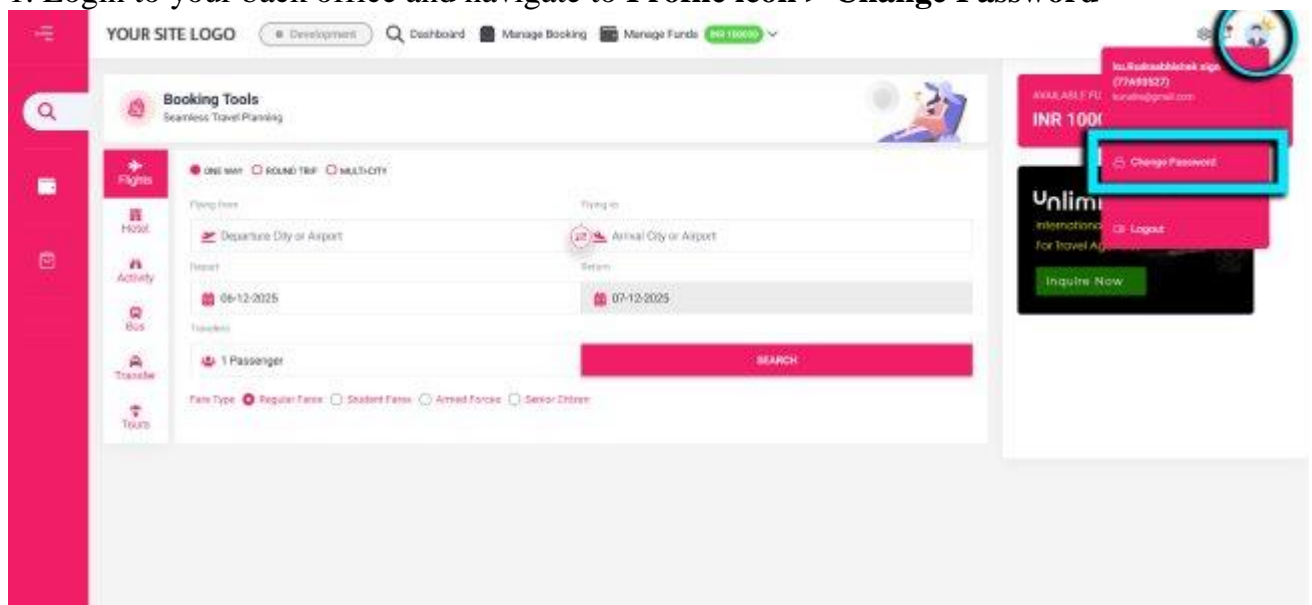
1. Login to your back office and navigate to Profile icon > Change Password

YOUR SITE LOGO  Development  Dashboard  Manage Booking  Manage Funds  INR 100000

Booking Tools
Seamless Travel Planning

Flights
Hotel
Activity
Bus
Transfer
Tours

ONE WAY  ROUND TRIP  MULTI-CITY

Flying from
Departure City or Airport
Flying to
Arrival City or Airport
Depart
06-12-2025
Return
07-12-2025
Travelers
1 Passenger
SEARCH

Fare Type  Regular Fares  Student Fares  Armed Forces  Senior Citizen

AVAILABLE FU
INR 1000

Unlimi
International
For Travel Ag
Inquire Now

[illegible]
(77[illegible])
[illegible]@gmail.com
Change Password
Logout